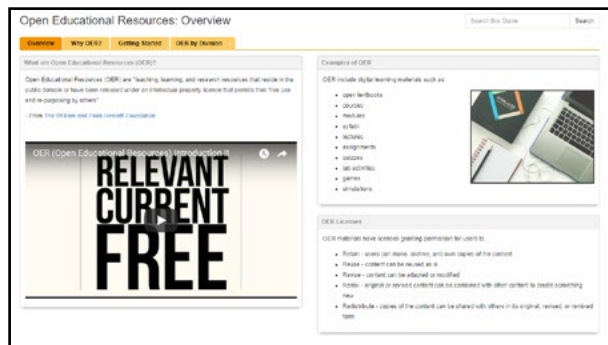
Open Educational Resources: Overview

Search this Guide

Search

Overview

Why OER?

Getting Started

OER by Division

What are Open Educational Resources (OER)?

Open Educational Resources (OER) are "teaching, learning, and research resources that reside in the public domain or have been released under an intellectual property license that permits their free use and re-purposing by others"

- From The William and Flora Hewlett Foundation

OER (Open Educational Resources) Introduction II

RELEVANT
CURRENT
FREE

Examples of OER

OER include digital learning materials such as:

- open textbooks
- courses
- modules
- syllabi
- lectures
- assignments
- quizzes
- lab activities
- games
- simulations

OER Licenses

OER materials have licenses granting permission for users to:

- Retain - users can make, archive, and own copies of the content
- Reuse - content can be reused as is
- Revise - content can be adapted or modified
- Remix - original or revised content can be combined with other content to create something new
- Redistribute - copies of the content can be shared with others in its original, revised, or remixed form